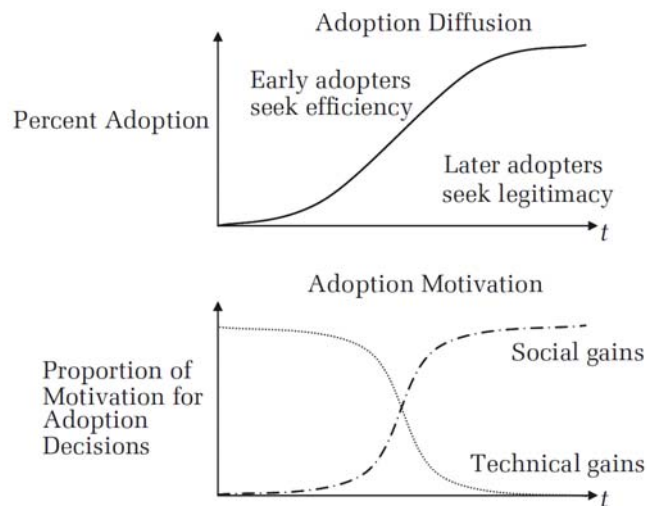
Adoption Diffusion

Percent Adoption

Early adopters seek efficiency

Later adopters seek legitimacy

$t$

Adoption Motivation

Proportion of Motivation for Adoption Decisions

Social gains

Technical gains

$t$